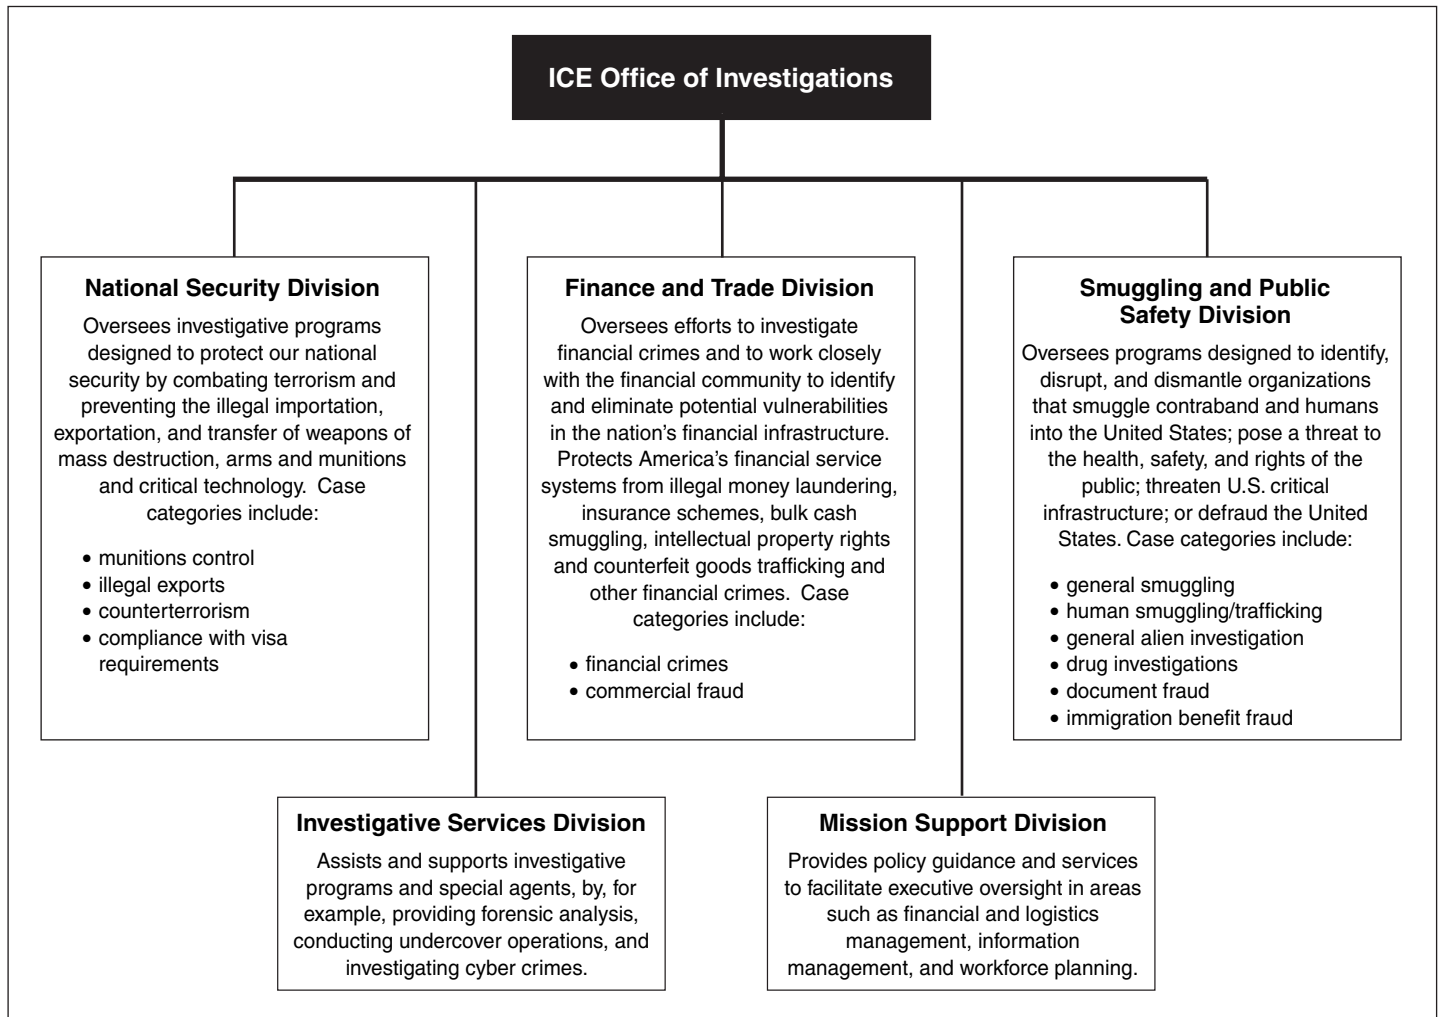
ICE Office of Investigations

National Security Division

Oversees investigative programs designed to protect our national security by combating terrorism and preventing the illegal importation, exportation, and transfer of weapons of mass destruction, arms and munitions and critical technology. Case categories include:

• munitions control
• illegal exports
• counterterrorism
• compliance with visa requirements

Finance and Trade Division

Oversees efforts to investigate financial crimes and to work closely with the financial community to identify and eliminate potential vulnerabilities in the nation's financial infrastructure. Protects America's financial service systems from illegal money laundering, insurance schemes, bulk cash smuggling, intellectual property rights and counterfeit goods trafficking and other financial crimes. Case categories include:

• financial crimes
• commercial fraud

Smuggling and Public Safety Division

Oversees programs designed to identify, disrupt, and dismantle organizations that smuggle contraband and humans into the United States; pose a threat to the health, safety, and rights of the public; threaten U.S. critical infrastructure; or defraud the United States. Case categories include:

• general smuggling
• human smuggling/trafficking
• general alien investigation
• drug investigations
• document fraud
• immigration benefit fraud

Investigative Services Division

Assists and supports investigative programs and special agents, by, for example, providing forensic analysis, conducting undercover operations, and investigating cyber crimes.

Mission Support Division

Provides policy guidance and services to facilitate executive oversight in areas such as financial and logistics management, information management, and workforce planning.